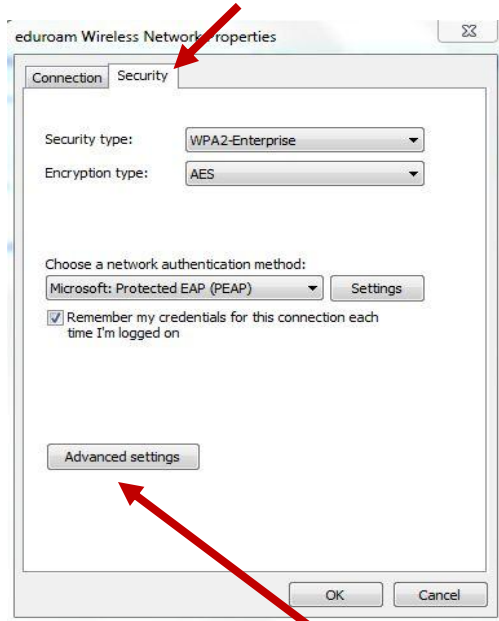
eduroam Wireless Network Properties

Connection
Security

Security type: WPA2-Enterprise

Encryption type: AES

Choose a network authentication method:

Microsoft: Protected EAP (PEAP)

Settings

Remember my credentials for this connection each time I'm logged on

Advanced settings

OK

Cancel